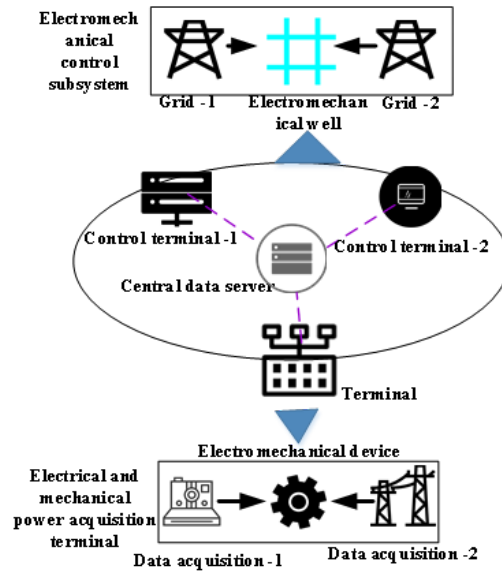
Electromechanical control subsystem

Grid -1

Electromechanical well

Grid -2

Control terminal -1

Control terminal -2

Central data server

Terminal

Electromechanical device

Electrical and mechanical power acquisition terminal

Data acquisition -1

Data acquisition -2